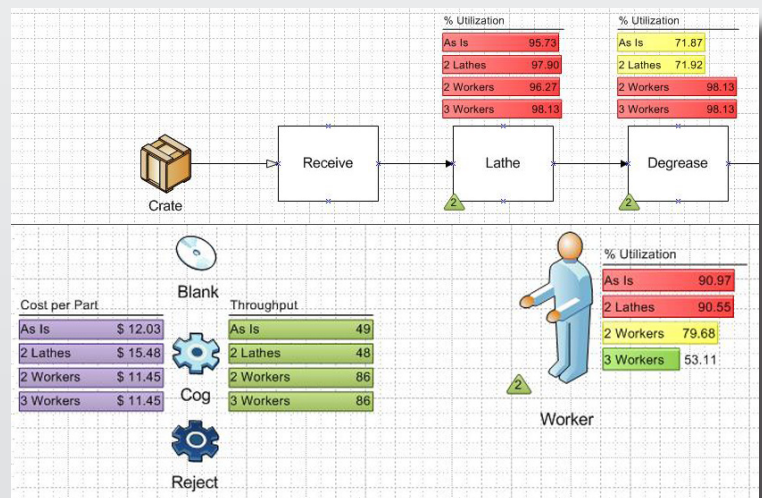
% Utilization

| As Is | 95.73 |
|---|---|
| 2 Lathes | 97.90 |
| 2 Workers | 96.27 |
| 3 Workers | 98.13 |

% Utilization

| As Is | 71.87 |
|---|---|
| 2 Lathes | 71.92 |
| 2 Workers | 98.13 |
| 3 Workers | 98.13 |

Crate

Receive

Lathe

2

Degrease

2

Blank

Cost per Part

| As Is | \$ 12.03 |
|---|---|
| 2 Lathes | \$ 15.48 |
| 2 Workers | \$ 11.45 |
| 3 Workers | \$ 11.45 |

Throughput

| As Is | 49 |
|---|---|
| 2 Lathes | 48 |
| 2 Workers | 86 |
| 3 Workers | 86 |

Cog

Reject

% Utilization

| As Is | 90.97 |
|---|---|
| 2 Lathes | 90.55 |
| 2 Workers | 79.68 |
| 3 Workers | 53.11 |

2

Worker